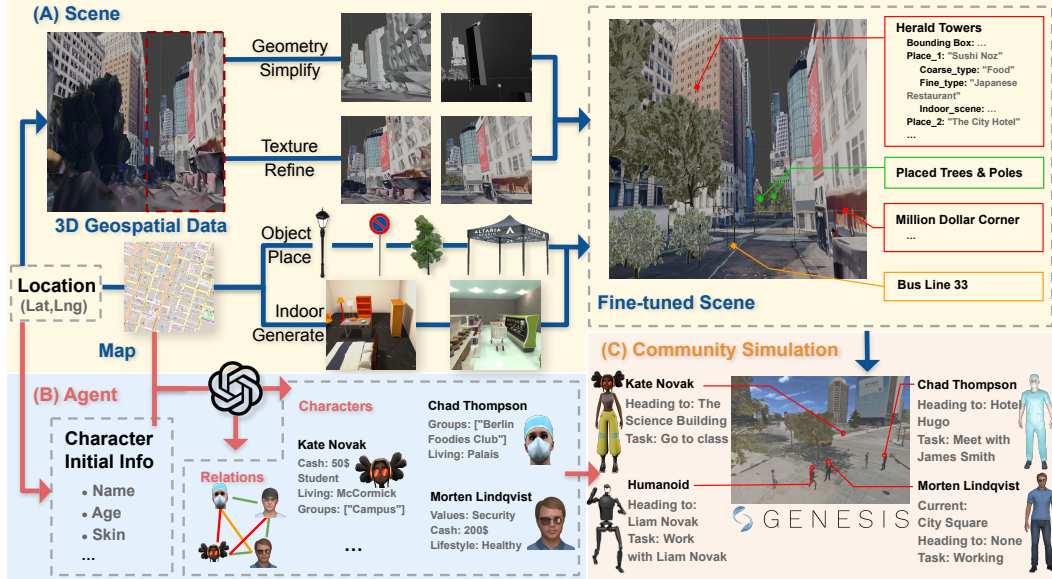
(A) Scene

Geometry Simplify

Texture Refine

3D Geospatial Data

Object Place

Indoor Generate

Location (Lat,Lng)

Map

Herald Towers
Bounding Box: ...
Place_1: "Sushi Noz"
Coarse_type: "Food"
Fine_type: "Japanese Restaurant"
Indoor_scene: ...
Place_2: "The City Hotel"
...

Placed Trees & Poles

Million Dollar Corner
...

Bus Line 33

Fine-tuned Scene

(B) Agent

Character Initial Info
• Name
• Age
• Skin
...

Relations

Characters

Kate Novak
Cash: 50$
Student
Living: McCormick
Groups: ["Campus"]

Chad Thompson
Groups: ["Berlin Foodies Club"]
Living: Palais

Morten Lindqvist
Values: Security
Cash: 200$
Lifestyle: Healthy

...

(C) Community Simulation

Kate Novak
Heading to: The Science Building
Task: Go to class

Humanoid
Heading to: Liam Novak
Task: Work with Liam Novak

Chad Thompson
Heading to: Hotel Hugo
Task: Meet with James Smith

Morten Lindqvist
Current: City Square
Heading to: None
Task: Working

GENESIS